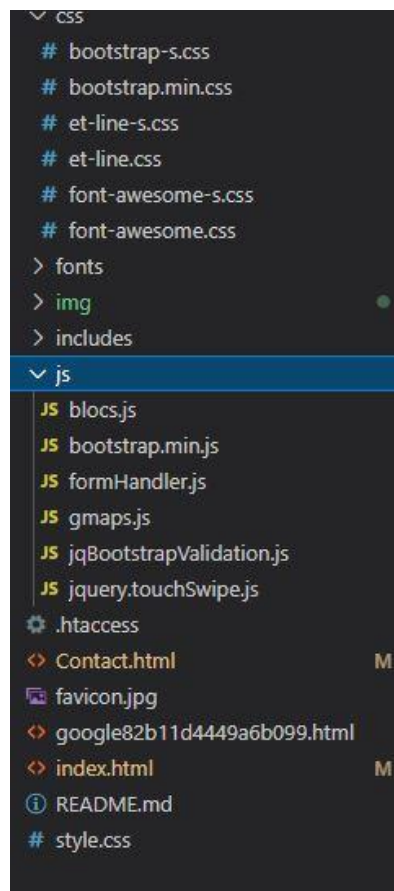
∨ css
# bootstrap-s.css
# bootstrap.min.css
# et-line-s.css
# et-line.css
# font-awesome-s.css
# font-awesome.css
> fonts
> img
> includes
∨ js
JS blocs.js
JS bootstrap.min.js
JS formHandler.js
JS gmaps.js
JS jqBootstrapValidation.js
JS jquery.touchSwipe.js
.htaccess
<> Contact.html M
favicon.jpg
<> google82b11d4449a6b099.html
<> index.html M
ⓘ README.md
# style.css